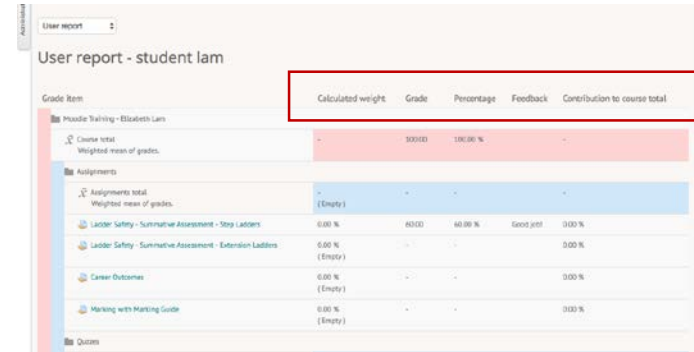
Administ

User report

User report - student lam

| Grade item | Calculated weight | Grade | Percentage | Feedback | Contribution to course total |
|---|---|---|---|---|---|
| Moodle Training - Elizabeth Lam | | | | | |
| Course total Weighted mean of grades. | - | 100.00 | 100.00 % | | - |
| Assignments | | | | | |
| Assignments total Weighted mean of grades. | - (Empty) | - | - | | - |
| Ladder Safety - Summative Assessment - Step Ladders | 0.00 % | 60.00 | 60.00 % | Good job! | 0.00 % |
| Ladder Safety - Summative Assessment - Extension Ladders | 0.00 % (Empty) | - | - | | 0.00 % |
| Career Outcomes | 0.00 % (Empty) | - | - | | 0.00 % |
| Marking with Marking Guide | 0.00 % (Empty) | - | - | | 0.00 % |
| Quizzes | | | | | |